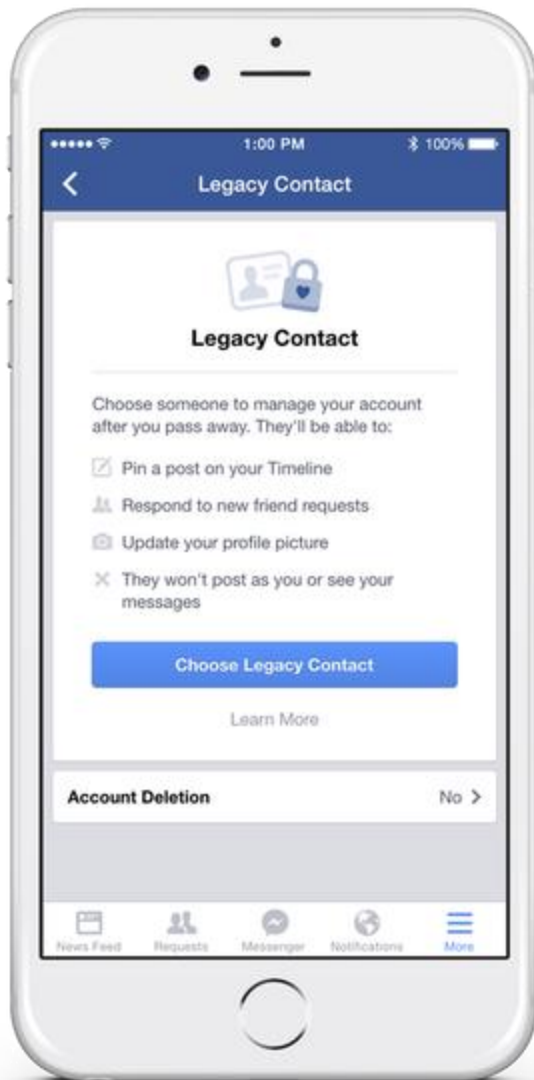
1:00 PM
100%

Legacy Contact

Legacy Contact

Choose someone to manage your account after you pass away. They'll be able to:

Pin a post on your Timeline

Respond to new friend requests

Update your profile picture

They won't post as you or see your messages

Choose Legacy Contact

Learn More

Account Deletion
No >

News Feed
Requests
Messenger
Notifications
More